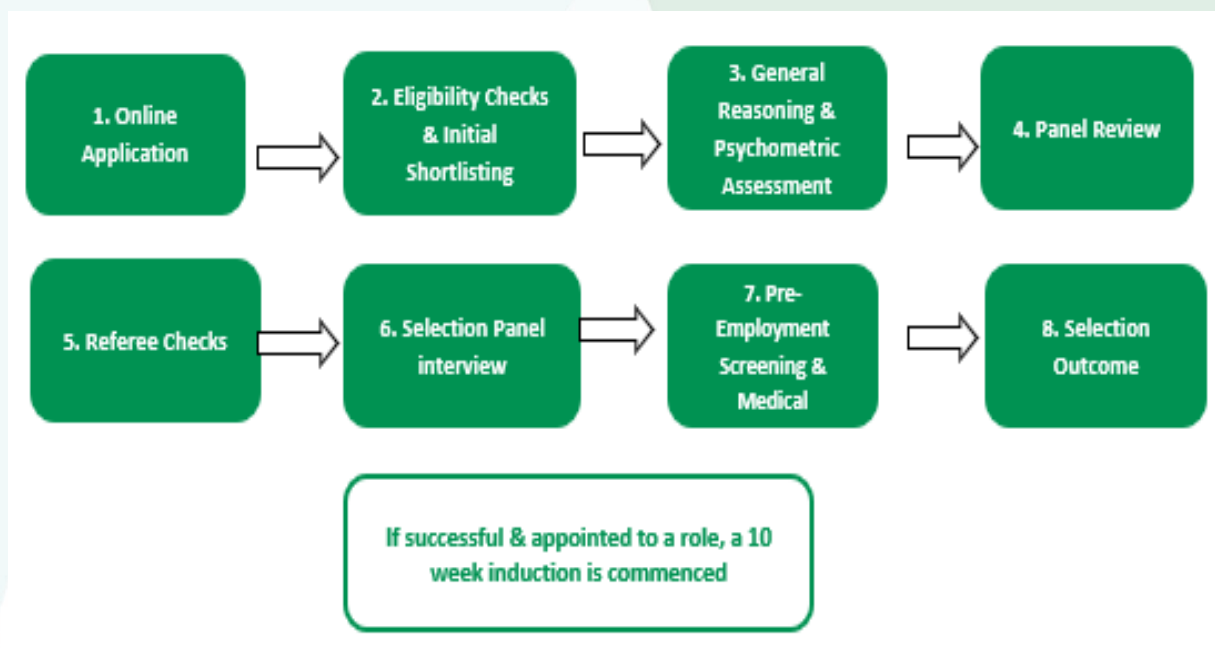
1. Online Application

2. Eligibility Checks & Initial Shortlisting

3. General Reasoning & Psychometric Assessment

4. Panel Review

5. Referee Checks

6. Selection Panel interview

7. Pre-Employment Screening & Medical

8. Selection Outcome

If successful & appointed to a role, a 10 week induction is commenced